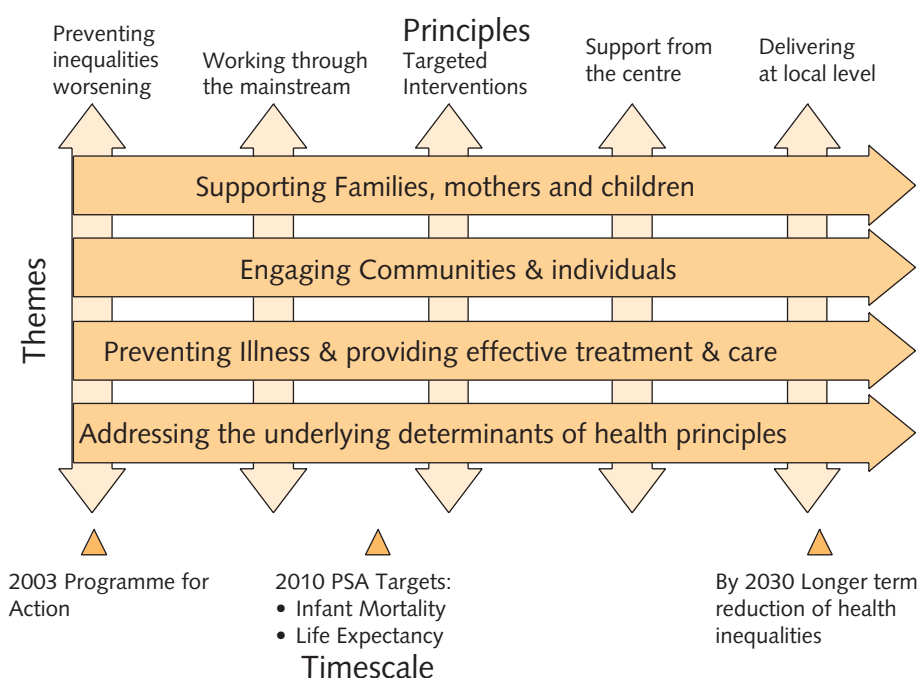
Principles

Preventing inequalities worsening

Working through the mainstream

Targeted Interventions

Support from the centre

Delivering at local level

Themes

Supporting Families, mothers and children

Engaging Communities & individuals

Preventing Illness & providing effective treatment & care

Addressing the underlying determinants of health principles

2003 Programme for Action

2010 PSA Targets:
• Infant Mortality
• Life Expectancy

By 2030 Longer term reduction of health inequalities

Timescale